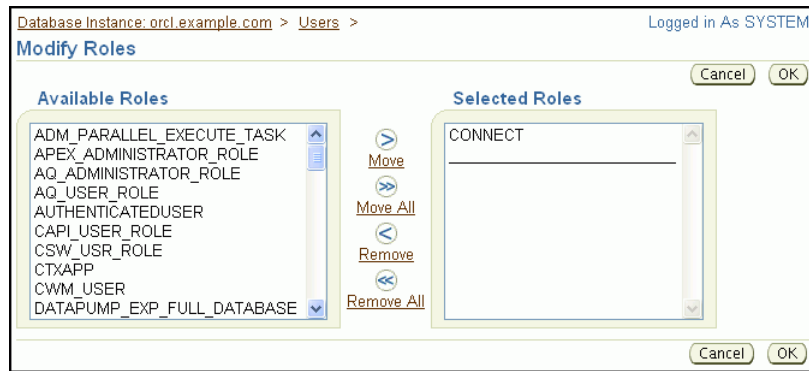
Database Instance: orcl.example.com > Users >

Logged in As SYSTEM

Modify Roles

Cancel OK

Available Roles

ADM_PARALLEL_EXECUTE_TASK
APEX_ADMINISTRATOR_ROLE
AQ_ADMINISTRATOR_ROLE
AQ_USER_ROLE
AUTHENTICATEDUSER
CAPI_USER_ROLE
CSW_USR_ROLE
CTXAPP
CWM_USER
DATAPUMP_EXP_FULL_DATABASE

Move

Move All

Remove

Remove All

Selected Roles

CONNECT

Cancel OK